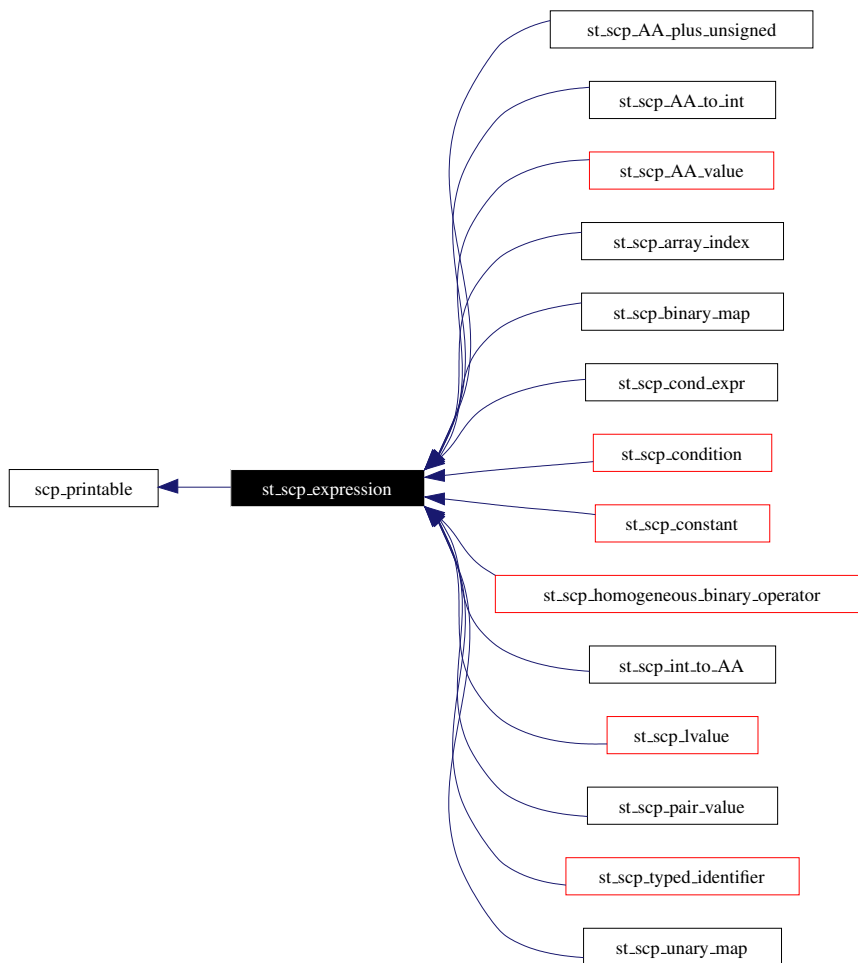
st_scp_AA_plus_unsigned

st_scp_AA_to_int

st_scp_AA_value

st_scp_array_index

st_scp_binary_map

st_scp_cond_expr

st_scp_condition

scp_printable

st_scp_expression

st_scp_constant

st_scp_homogeneous_binary_operator

st_scp_int_to_AA

st_scp_lvalue

st_scp_pair_value

st_scp_typed_identifier

st_scp_unary_map